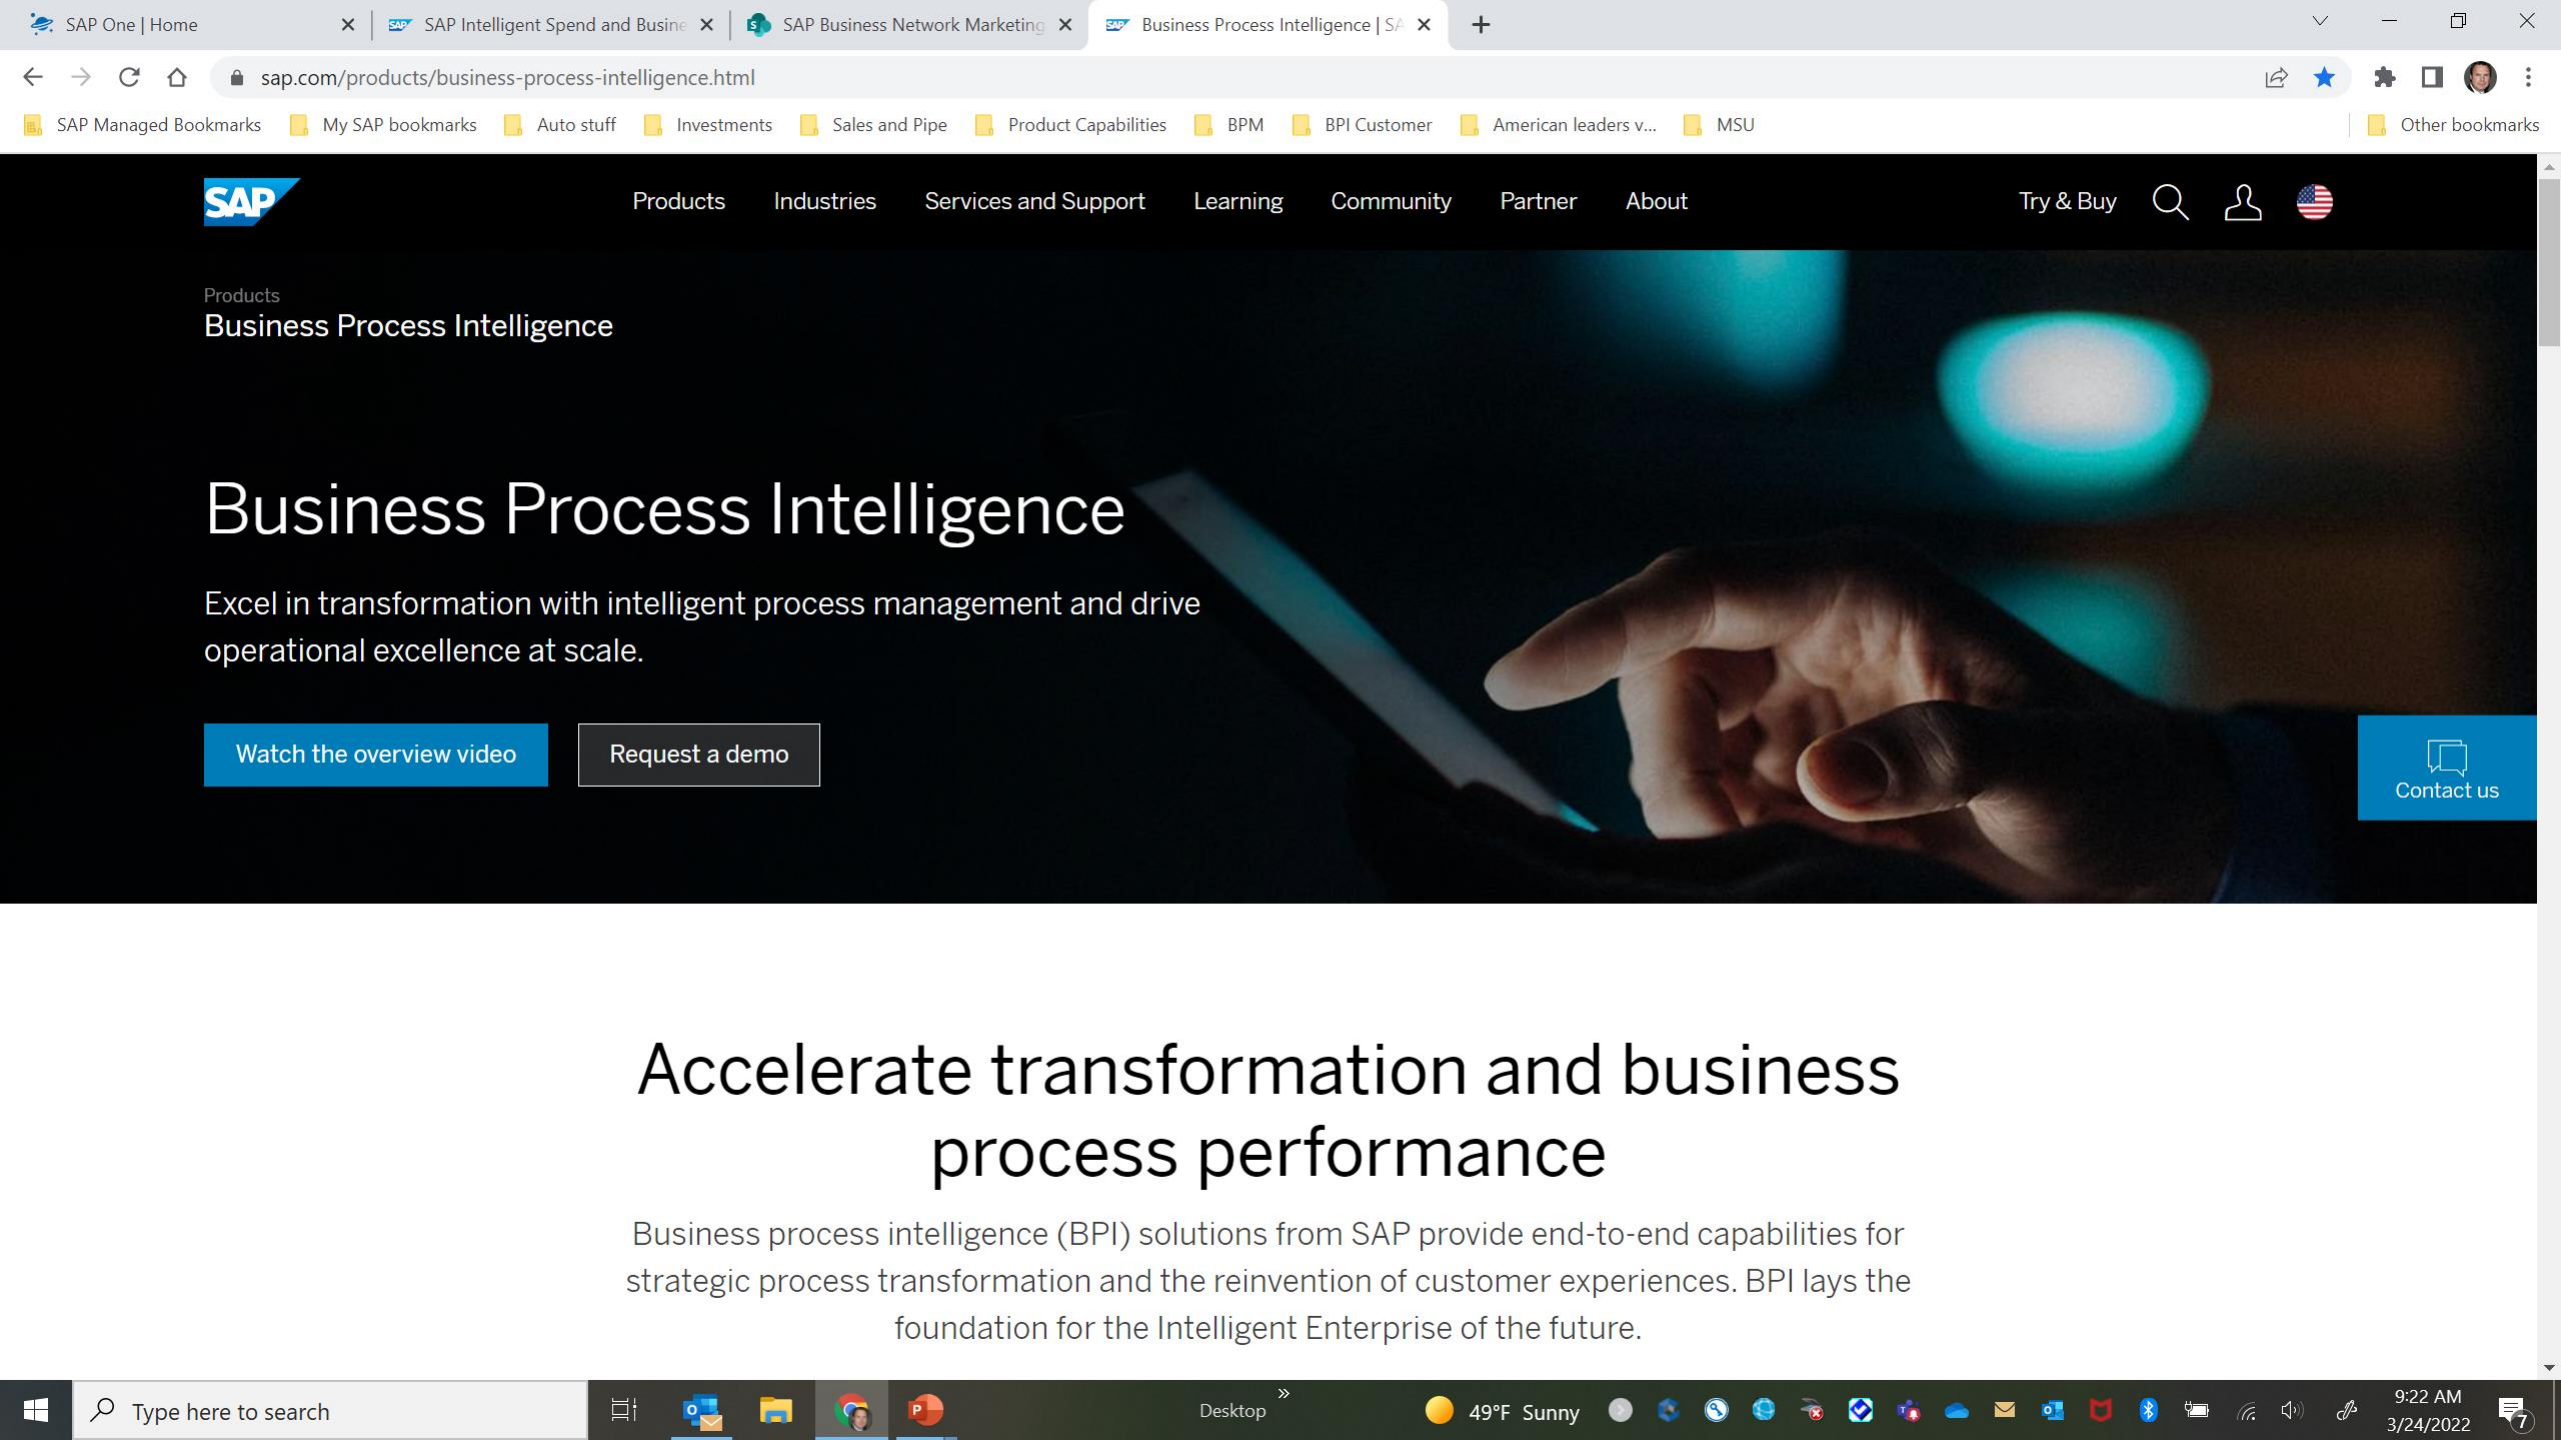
SAP One | Home
SAP Intelligent Spend and Busine
SAP Business Network Marketing
Business Process Intelligence | SA

sap.com/products/business-process-intelligence.html

SAP Managed Bookmarks
My SAP bookmarks
Auto stuff
Investments
Sales and Pipe
Product Capabilities
BPM
BPI Customer
American leaders v...
MSU
Other bookmarks

SAP
Products
Industries
Services and Support
Learning
Community
Partner
About
Try & Buy

Products
Business Process Intelligence

Business Process Intelligence

Excel in transformation with intelligent process management and drive operational excellence at scale.

Watch the overview video
Request a demo

Contact us

Accelerate transformation and business process performance

Business process intelligence (BPI) solutions from SAP provide end-to-end capabilities for strategic process transformation and the reinvention of customer experiences. BPI lays the foundation for the Intelligent Enterprise of the future.

Type here to search
Desktop
49°F Sunny
9:22 AM
3/24/2022
7